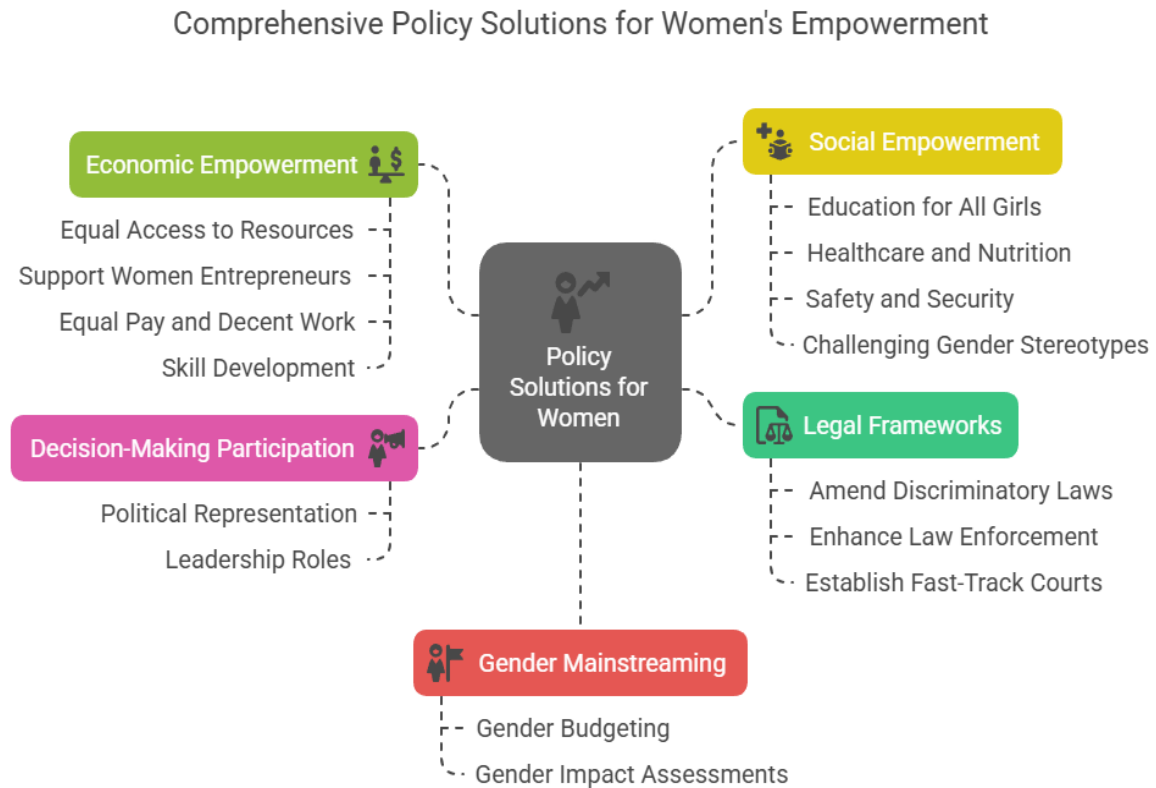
Comprehensive Policy Solutions for Women's Empowerment

Policy Solutions for Women

Economic Empowerment
Equal Access to Resources
Support Women Entrepreneurs
Equal Pay and Decent Work
Skill Development

Social Empowerment
Education for All Girls
Healthcare and Nutrition
Safety and Security
Challenging Gender Stereotypes

Decision-Making Participation
Political Representation
Leadership Roles

Legal Frameworks
Amend Discriminatory Laws
Enhance Law Enforcement
Establish Fast-Track Courts

Gender Mainstreaming
Gender Budgeting
Gender Impact Assessments